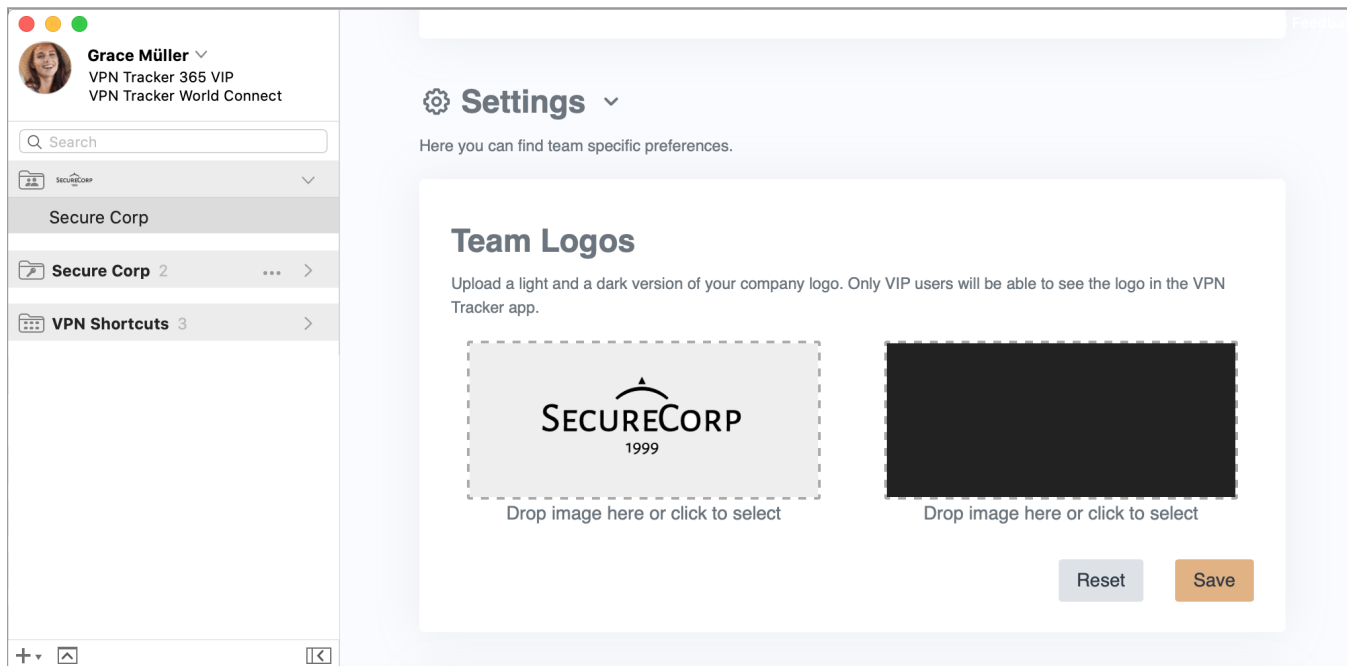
Grace Müller
VPN Tracker 365 VIP
VPN Tracker World Connect

Search

SecureCorp

Secure Corp

Secure Corp 2

VPN Shortcuts 3

Settings

Here you can find team specific preferences.

Team Logos

Upload a light and a dark version of your company logo. Only VIP users will be able to see the logo in the VPN Tracker app.

SecureCorp
1999

Drop image here or click to select

Drop image here or click to select

Reset

Save